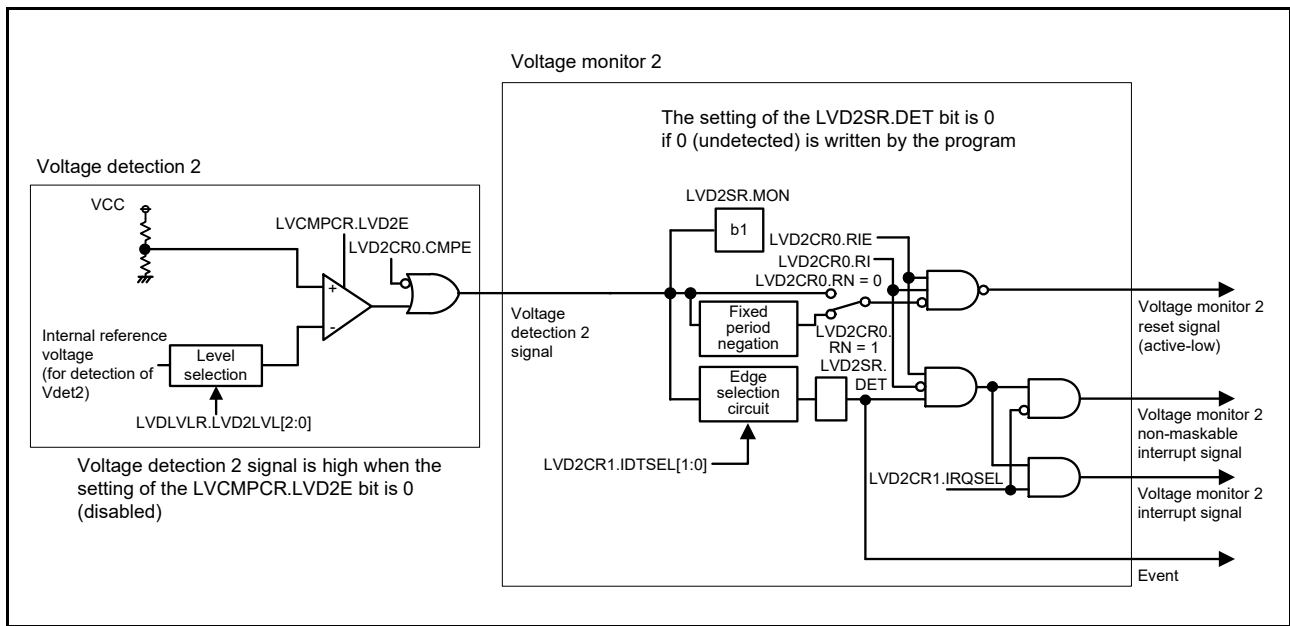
Voltage monitor 2

The setting of the LVD2SR.DET bit is 0 if 0 (undetected) is written by the program

Voltage detection 2

VCC

LVCMPCR.LVD2E

LVD2CR0.CMPE

+

-

Internal reference voltage (for detection of Vdet2)

Level selection

LVDLVLR.LVD2LVL[2:0]

Voltage detection 2 signal is high when the setting of the LVCMPCR.LVD2E bit is 0 (disabled)

Voltage detection 2 signal

LVD2SR.MON

b1

LVD2CR0.RIE

LVD2CR0.RI

LVD2CR0.RN = 0

Fixed period negation

LVD2CR0. RN = 1

LVD2SR. DET

Edge selection circuit

LVD2CR1.IDTSEL[1:0]

LVD2CR1.IRQSEL

Voltage monitor 2 reset signal (active-low)

Voltage monitor 2 non-maskable interrupt signal

Voltage monitor 2 interrupt signal

Event